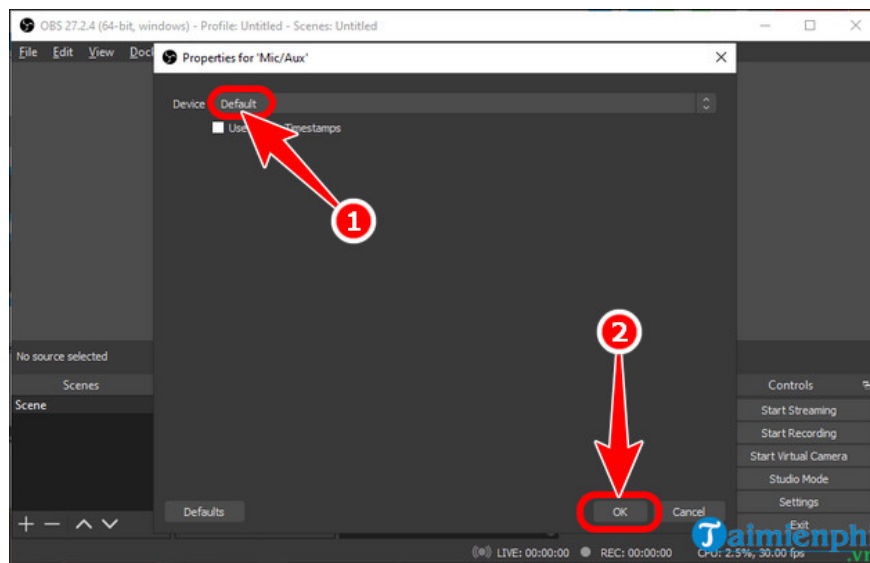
OBS 27.2.4 (64-bit, windows) - Profile: Untitled - Scenes: Untitled

File Edit View Dock

Properties for 'Mic/Aux'

Device Default

Use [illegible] Timestamps

1

2

No source selected

Scenes

Scene

Controls

Start Streaming

Start Recording

Start Virtual Camera

Studio Mode

Settings

Exit

Defaults

OK

Cancel

LIVE: 00:00:00 REC: 00:00:00 CPU: 2.5%, 30.00 fps

Taimienph .vn